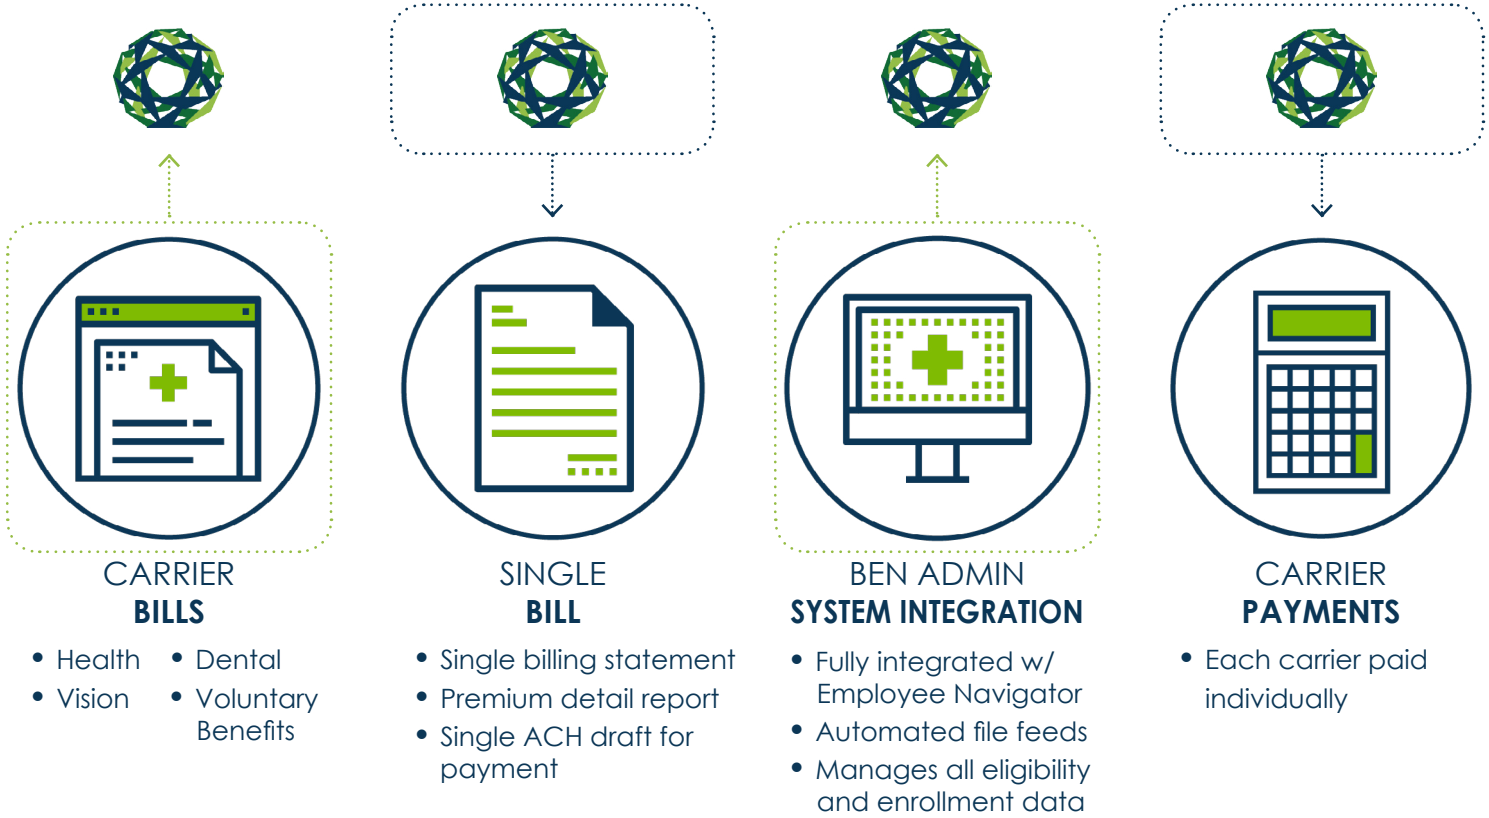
CARRIER
BILLS

- Health
- Dental
- Vision
- Voluntary Benefits

SINGLE
BILL

- Single billing statement
- Premium detail report
- Single ACH draft for payment

BEN ADMIN
SYSTEM INTEGRATION

- Fully integrated w/ Employee Navigator
- Automated file feeds
- Manages all eligibility and enrollment data

CARRIER
PAYMENTS

- Each carrier paid individually